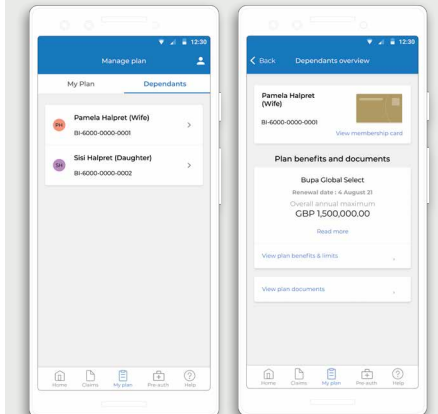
12:30

Manage plan

My Plan

Dependants

PH Pamela Halpret (Wife)

BI-6000-0000-0001

SH Sisi Halpret (Daughter)

BI-6000-0000-0002

Home Claims My plan Pre-auth Help

12:30

Back Dependants overview

Pamela Halpret (Wife)

BI-6000-0000-0001

View membership card

Plan benefits and documents

Bupa Global Select

Renewal date : 4 August 21

Overall annual maximum

GBP 1,500,000.00

Read more

View plan benefits & limits

View plan documents

Home Claims My plan Pre-auth Help